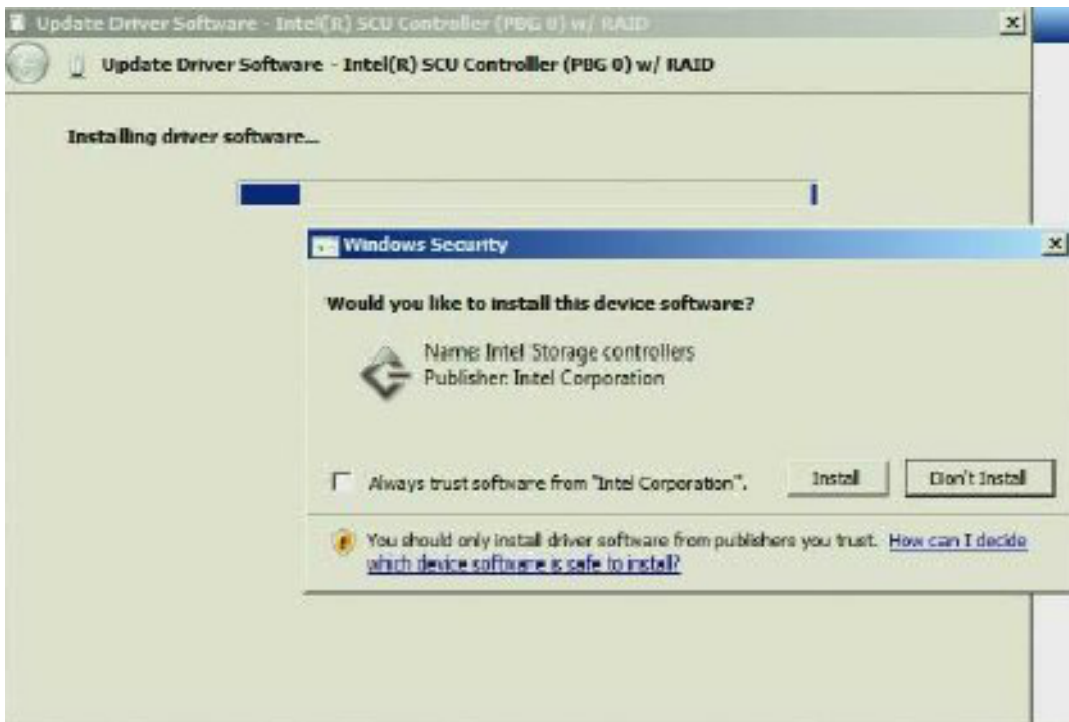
Update Driver Software - Intel(R) SCU Controller (PBG 0) w/ RAID

Update Driver Software - Intel(R) SCU Controller (PBG 0) w/ RAID

Installing driver software...

Windows Security

Would you like to install this device software?

Name: Intel Storage controllers
Publisher: Intel Corporation

Always trust software from "Intel Corporation".

Install

Don't Install

You should only install driver software from publishers you trust. How can I decide which device software is safe to install?